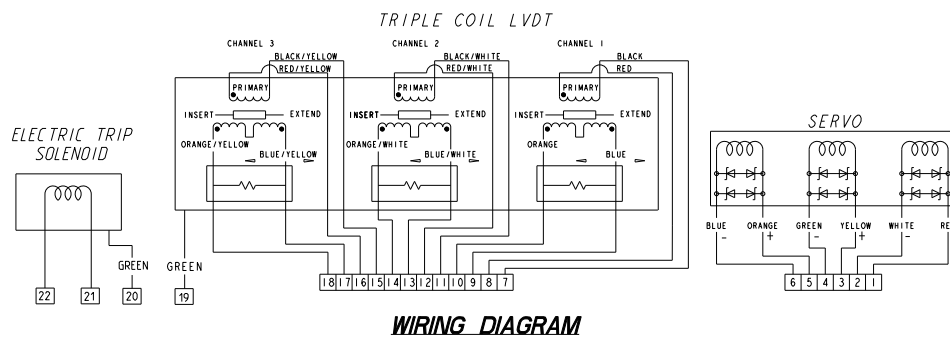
TRIPLE COIL LVDT

CHANNEL 3
BLACK/YELLOW
RED/YELLOW
PRIMARY
INSERT
EXTEND
ORANGE/YELLOW
BLUE/YELLOW

CHANNEL 2
BLACK/WHITE
RED/WHITE
PRIMARY
INSERT
EXTEND
ORANGE/WHITE
BLUE/WHITE

CHANNEL 1
BLACK
RED
PRIMARY
INSERT
EXTEND
ORANGE
BLUE

ELECTRIC TRIP SOLENOID

GREEN
GREEN

22 21 20 19

18 17 16 15 14 13 12 11 10 9 8 7

SERVO

BLUE
-
ORANGE
+
GREEN
-
YELLOW
+
WHITE
-
RE

6 5 4 3 2 1

WIRING DIAGRAM